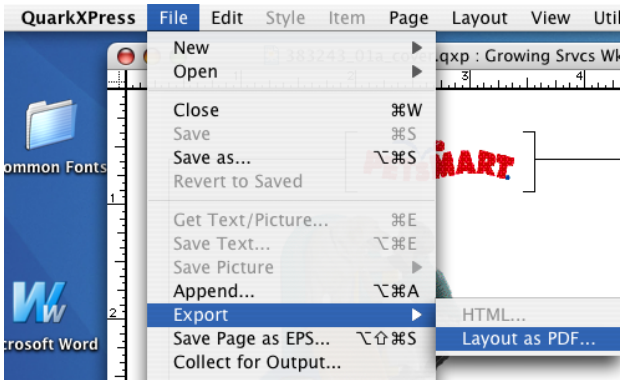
QuarkXPress File Edit Style Item Page Layout View Util

New ▶
Open ▶
Close ⌘W
Save ⌘S
Save as... ⌥⌘S
Revert to Saved
Get Text/Picture... ⌘E
Save Text... ⌥⌘E
Save Picture ▶
Append... ⌥⌘A
Export ▶
Save Page as EPS... ⌥⇧⌘S
Collect for Output...

HTML...
Layout as PDF...

383243_01a_c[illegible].qxp : Growing Srvcs Wk

PETSMART

ommon Fonts

rosoft Word